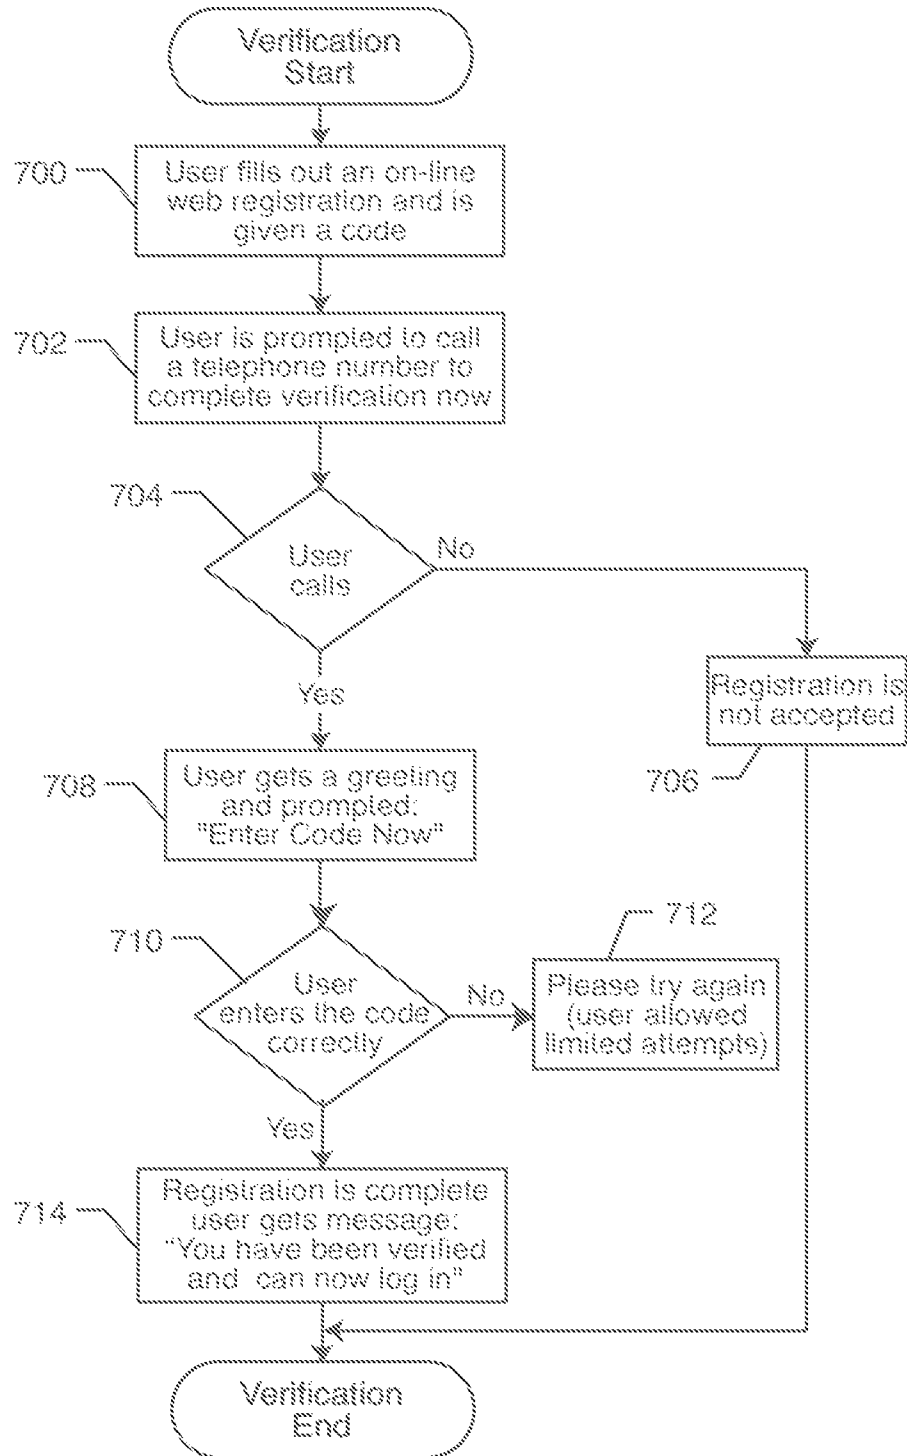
Verification Start

700

User fills out an on-line web registration and is given a code

702

User is prompted to call a telephone number to complete verification now

704

User calls

No

Registration is not accepted

706

Yes

708

User gets a greeting and prompted: "Enter Code Now"

710

User enters the code correctly

No

712

Please try again (user allowed limited attempts)

Yes

714

Registration is complete user gets message: "You have been verified and can now log in"

Verification End